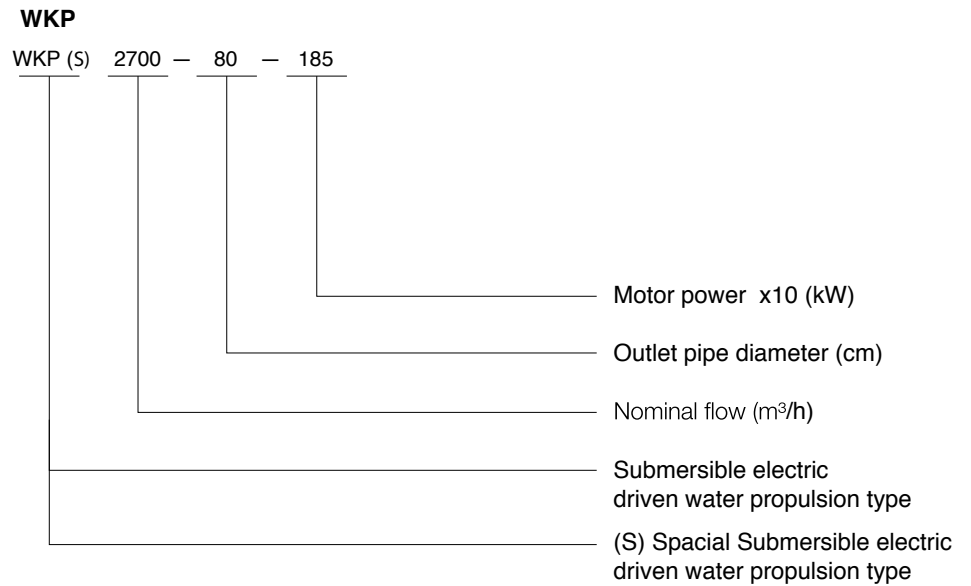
WKP

WKP (S) 2700 — 80 — 185

Motor power x10 (kW)

Outlet pipe diameter (cm)

Nominal flow ($m^3$/h)

Submersible electric driven water propulsion type

(S) Spacial Submersible electric driven water propulsion type